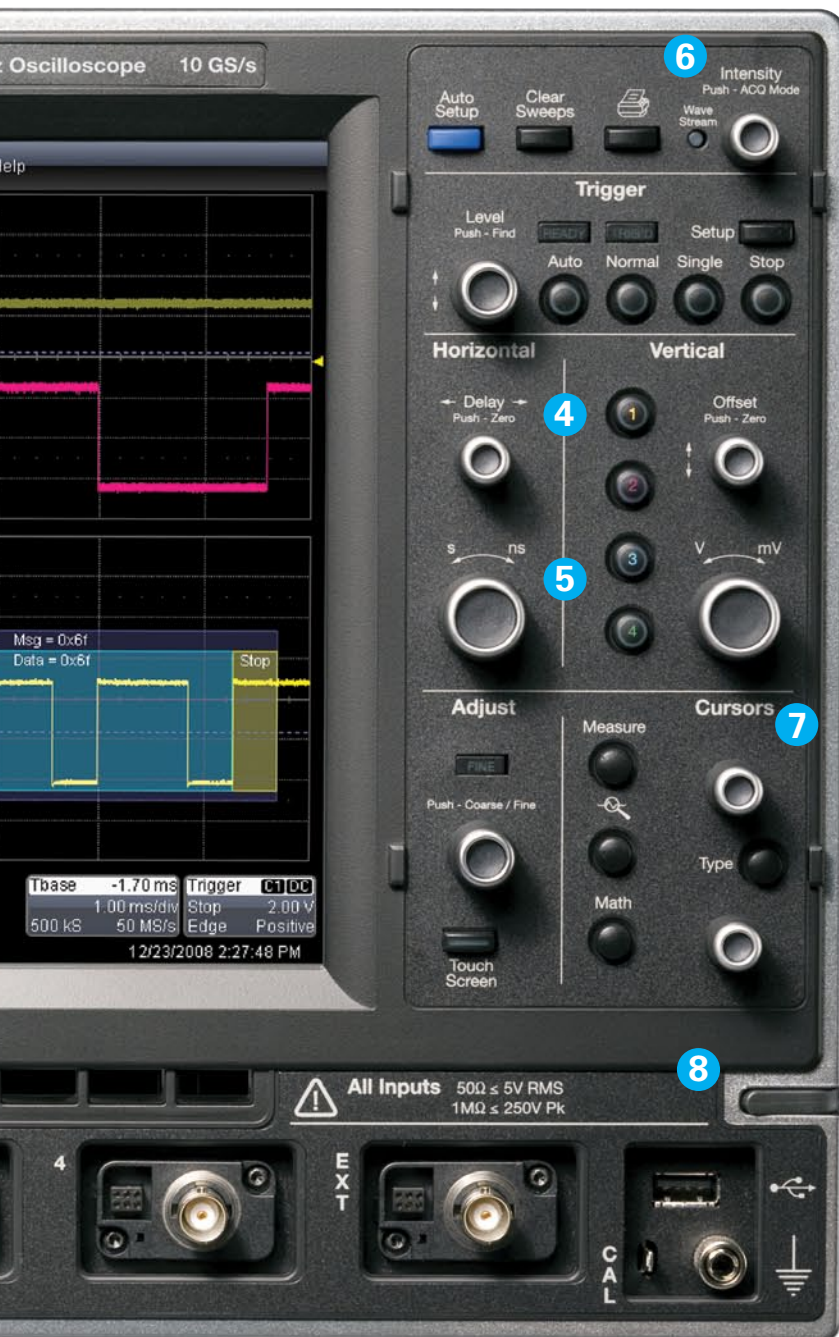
Oscilloscope 10 GS/s

6

Intensity
Push - ACQ Mode

Auto Setup
Clear Sweeps
Wave Stream

elp

Trigger
Level
Push - Find
READY
TRIG'D
Setup
Auto
Normal
Single
Stop

Horizontal
Vertical
Delay
Push - Zero
4
1
Offset
Push - Zero
2
s
ns
3
5
V
mV
4

Msg = 0x6f
Data = 0x6f
Stop

Adjust
Cursors
7
Measure
FINE
Push - Coarse / Fine
Type
Math
Touch Screen

| Tbase | -1.70 ms | Trigger | C1 DC |
|---|---|---|---|
| | 1.00 ms/div | Stop | 2.00 V |
| 500 kS | 50 MS/s | Edge | Positive |

12/23/2008 2:27:48 PM

8
All Inputs 50Ω ≤ 5V RMS
1MΩ ≤ 250V Pk

4
EXT
CAL